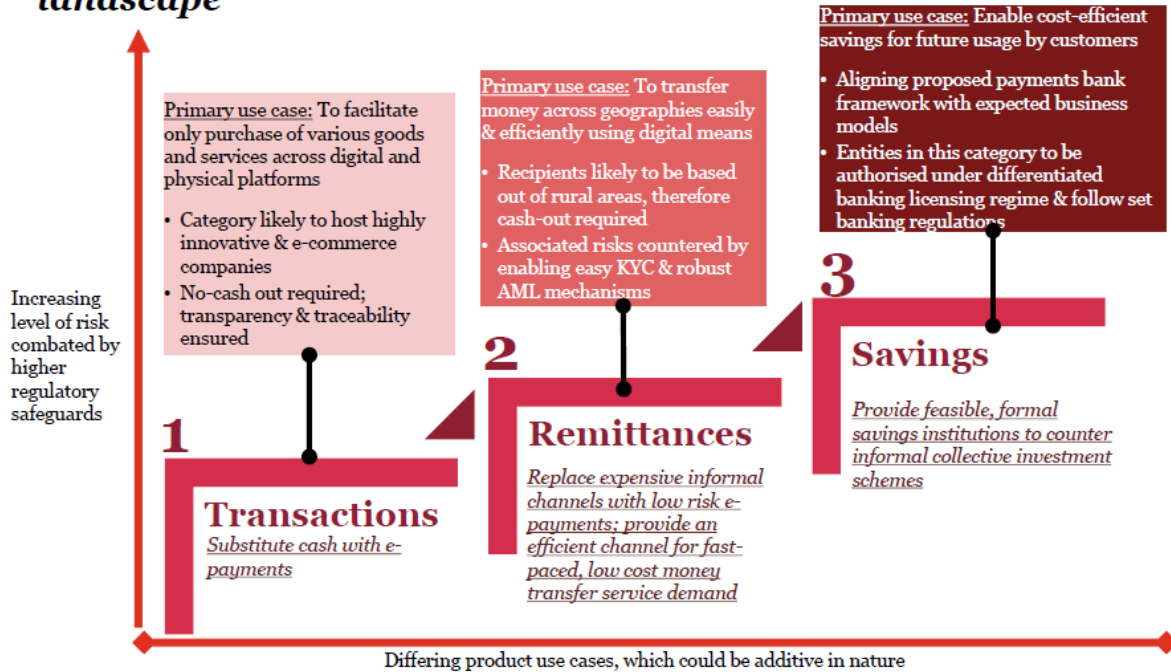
landscape

Primary use case: Enable cost-efficient savings for future usage by customers

• Aligning proposed payments bank framework with expected business models
• Entities in this category to be authorised under differentiated banking licensing regime & follow set banking regulations

Primary use case: To transfer money across geographies easily & efficiently using digital means

• Recipients likely to be based out of rural areas, therefore cash-out required
• Associated risks countered by enabling easy KYC & robust AML mechanisms

Primary use case: To facilitate only purchase of various goods and services across digital and physical platforms

• Category likely to host highly innovative & e-commerce companies
• No-cash out required; transparency & traceability ensured

Increasing level of risk combated by higher regulatory safeguards

3
Savings
Provide feasible, formal savings institutions to counter informal collective investment schemes

2
Remittances
Replace expensive informal channels with low risk e-payments; provide an efficient channel for fast-paced, low cost money transfer service demand

1
Transactions
Substitute cash with e-payments

Differing product use cases, which could be additive in nature